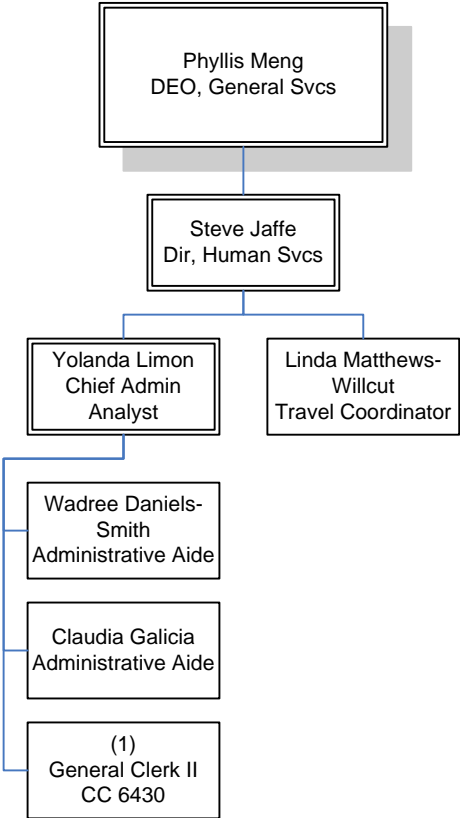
Phyllis Meng
DEO, General Svcs

Steve Jaffe
Dir, Human Svcs

Yolanda Limon
Chief Admin
Analyst

Linda Matthews-Willcut
Travel Coordinator

Wadree Daniels-Smith
Administrative Aide

Claudia Galicia
Administrative Aide

(1)
General Clerk II
CC 6430